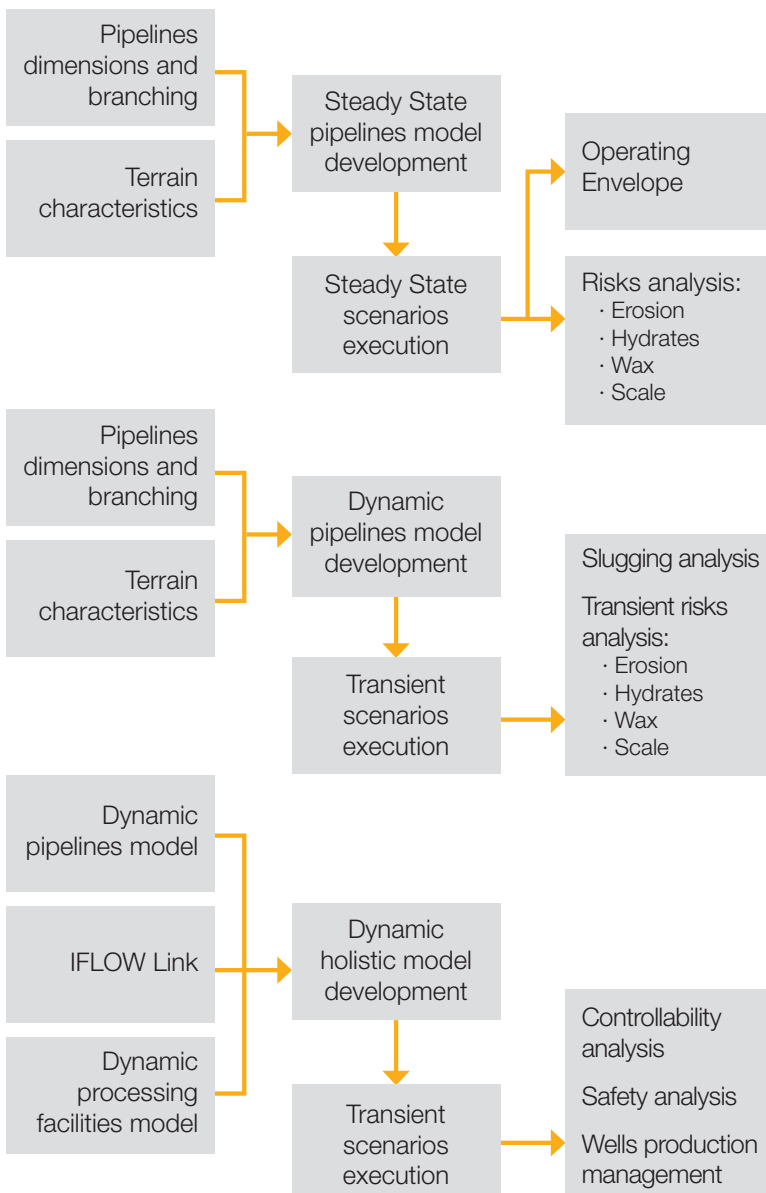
Pipelines dimensions and branching

Terrain characteristics

Steady State pipelines model development

Steady State scenarios execution

Operating Envelope

Risks analysis:
· Erosion
· Hydrates
· Wax
· Scale

Pipelines dimensions and branching

Terrain characteristics

Dynamic pipelines model development

Transient scenarios execution

Slugging analysis

Transient risks analysis:
· Erosion
· Hydrates
· Wax
· Scale

Dynamic pipelines model

IFLOW Link

Dynamic processing facilities model

Dynamic holistic model development

Transient scenarios execution

Controllability analysis

Safety analysis

Wells production management